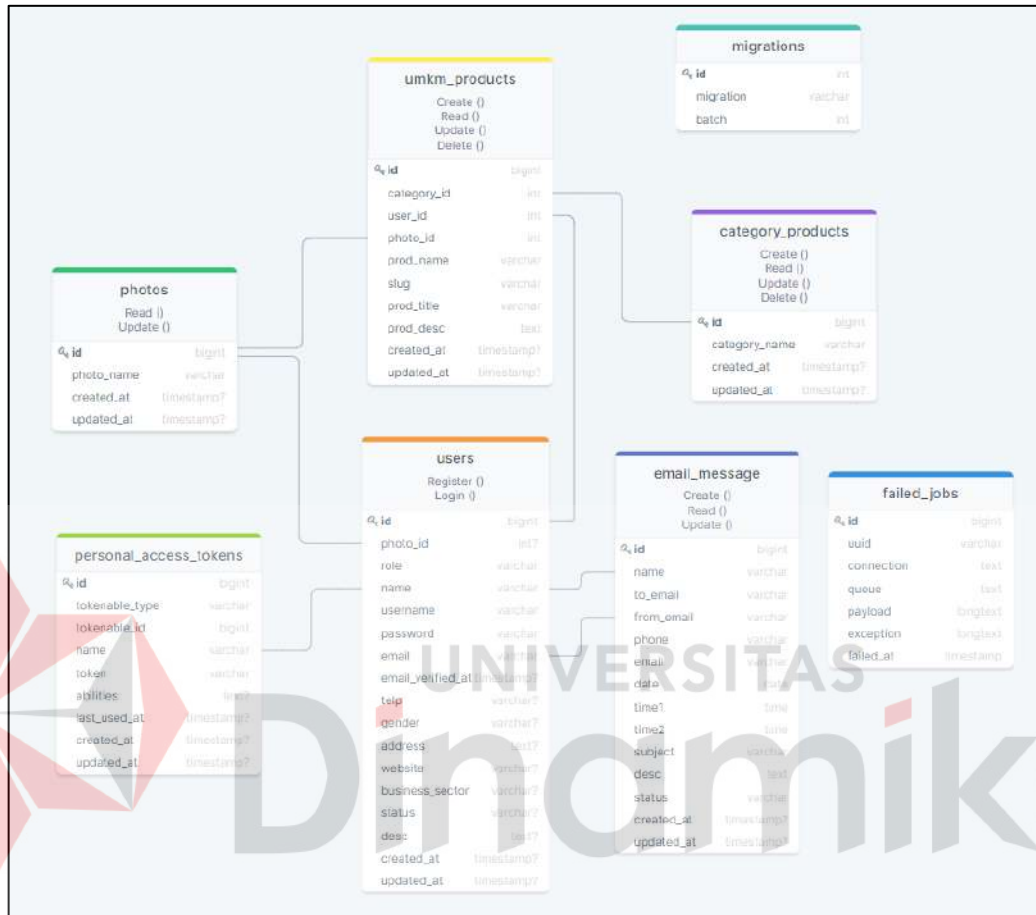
migrations

| id | int |
|---|---|
| migration | varchar |
| batch | int |

umkm_products
Create ()
Read ()
Update ()
Delete ()

| id | bigint |
|---|---|
| category_id | int |
| user_id | int |
| photo_id | int |
| prod_name | varchar |
| slug | varchar |
| prod_title | varchar |
| prod_desc | text |
| created_at | timestamp? |
| updated_at | timestamp? |

category_products
Create ()
Read ()
Update ()
Delete ()

| id | bigint |
|---|---|
| category_name | varchar |
| created_at | timestamp? |
| updated_at | timestamp? |

photos
Read ()
Update ()

| id | bigint |
|---|---|
| photo_name | varchar |
| created_at | timestamp? |
| updated_at | timestamp? |

users
Register ()
Login ()

| id | bigint |
|---|---|
| photo_id | int? |
| role | varchar |
| name | varchar |
| username | varchar |
| password | varchar |
| email | varchar |
| email_verified_at | timestamp? |
| telp | varchar? |
| gender | varchar? |
| address | text? |
| website | varchar? |
| business_sector | varchar? |
| status | varchar? |
| desc | text? |
| created_at | timestamp? |
| updated_at | timestamp? |

email_message
Create ()
Read ()
Update ()

| id | bigint |
|---|---|
| name | varchar |
| to_email | varchar |
| from_email | varchar |
| phone | varchar |
| email | varchar |
| date | date |
| time1 | time |
| time2 | time |
| subject | varchar |
| desc | text |
| status | varchar |
| created_at | timestamp? |
| updated_at | timestamp? |

failed_jobs

| id | bigint |
|---|---|
| uuid | varchar |
| connection | text |
| queue | text |
| payload | longtext |
| exception | longtext |
| failed_at | timestamp |

personal_access_tokens

| id | bigint |
|---|---|
| tokenable_type | varchar |
| tokenable_id | bigint |
| name | varchar |
| token | varchar |
| abilities | text? |
| last_used_at | timestamp? |
| created_at | timestamp? |
| updated_at | timestamp? |

UNIVERSITAS
Dinamika